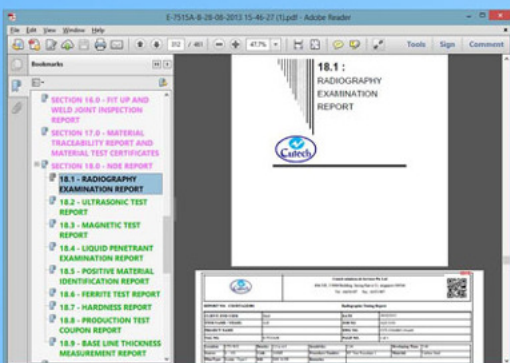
E-7515A-8-28-08-2013 15-46-27 (1).pdf - Adobe Reader

File Edit View Window Help

312 / 461 47.7% Tools Sign Comment

Bookmarks

SECTION 16.0 - FIT UP AND WELD JOINT INSPECTION REPORT

SECTION 17.0 - MATERIAL TRACEABILITY REPORT AND MATERIAL TEST CERTIFICATES

SECTION 18.0 - NDE REPORT

18.1 - RADIOGRAPHY EXAMINATION REPORT

18.2 - ULTRASONIC TEST REPORT

18.3 - MAGNETIC TEST REPORT

18.4 - LIQUID PENETRANT EXAMINATION REPORT

18.5 - POSITIVE MATERIAL IDENTIFICATION REPORT

18.6 - FERRITE TEST REPORT

18.7 - HARDNESS REPORT

18.8 - PRODUCTION TEST COUPON REPORT

18.9 - BASE LINE THICKNESS MEASUREMENT REPORT

18.1 : RADIOGRAPHY EXAMINATION REPORT

Cutech

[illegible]

Radiographic Testing Report

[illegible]